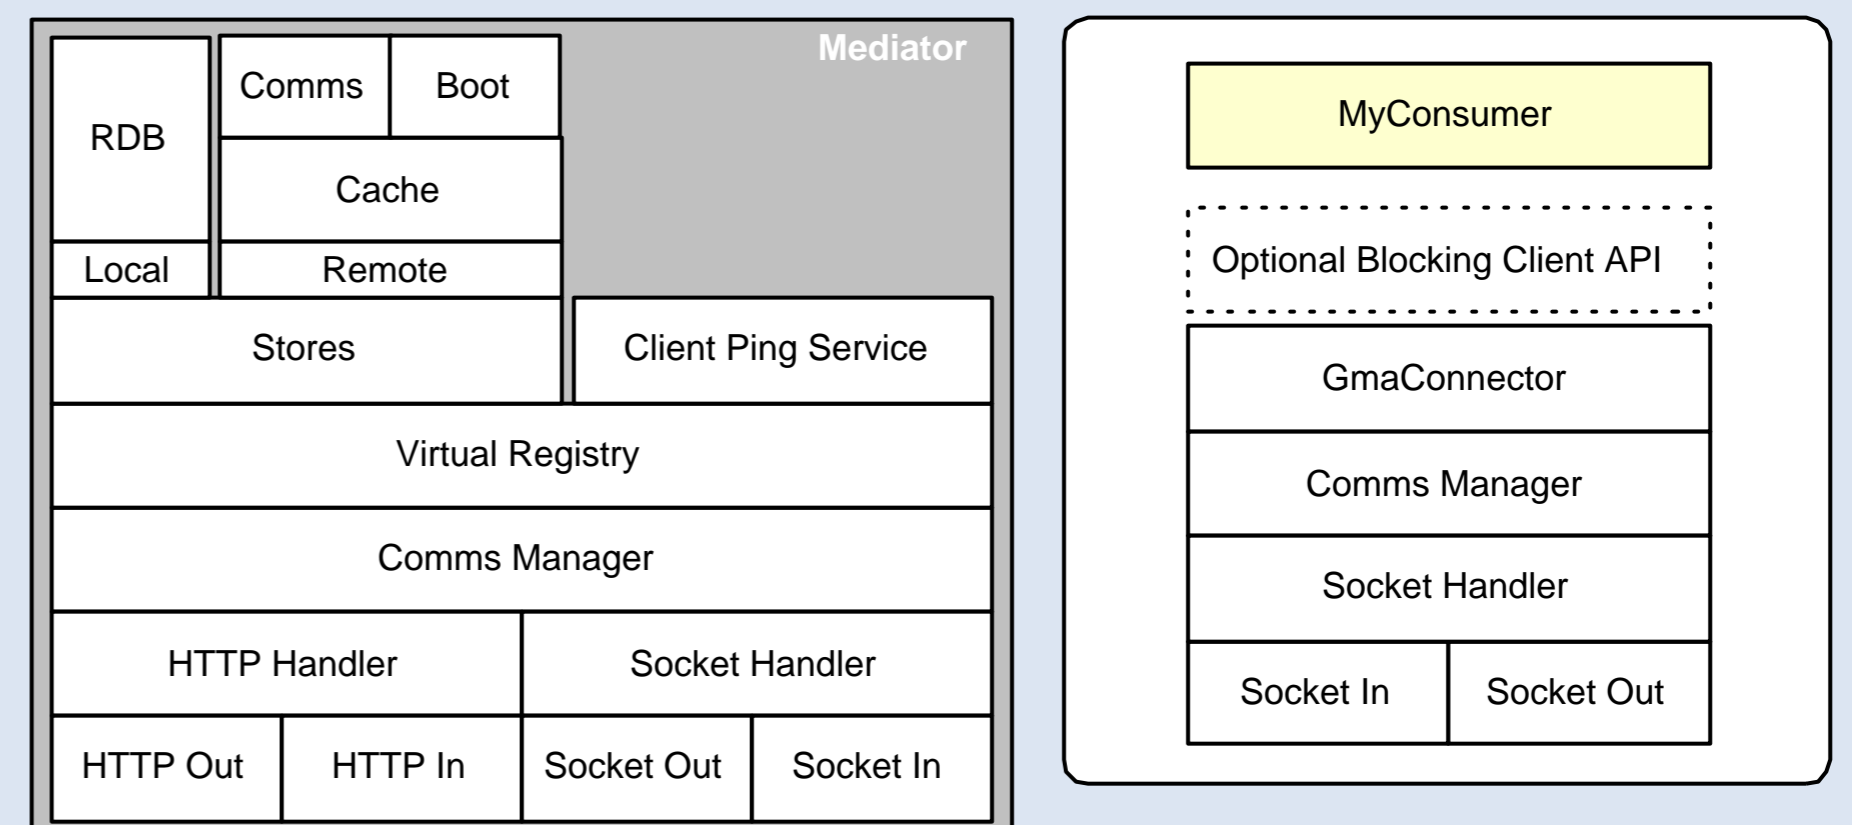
Mediator

RDB

Comms

Boot

Cache

Local

Remote

Stores

Client Ping Service

Virtual Registry

Comms Manager

HTTP Handler

Socket Handler

HTTP Out

HTTP In

Socket Out

Socket In

MyConsumer

Optional Blocking Client API

GmaConnector

Comms Manager

Socket Handler

Socket In

Socket Out